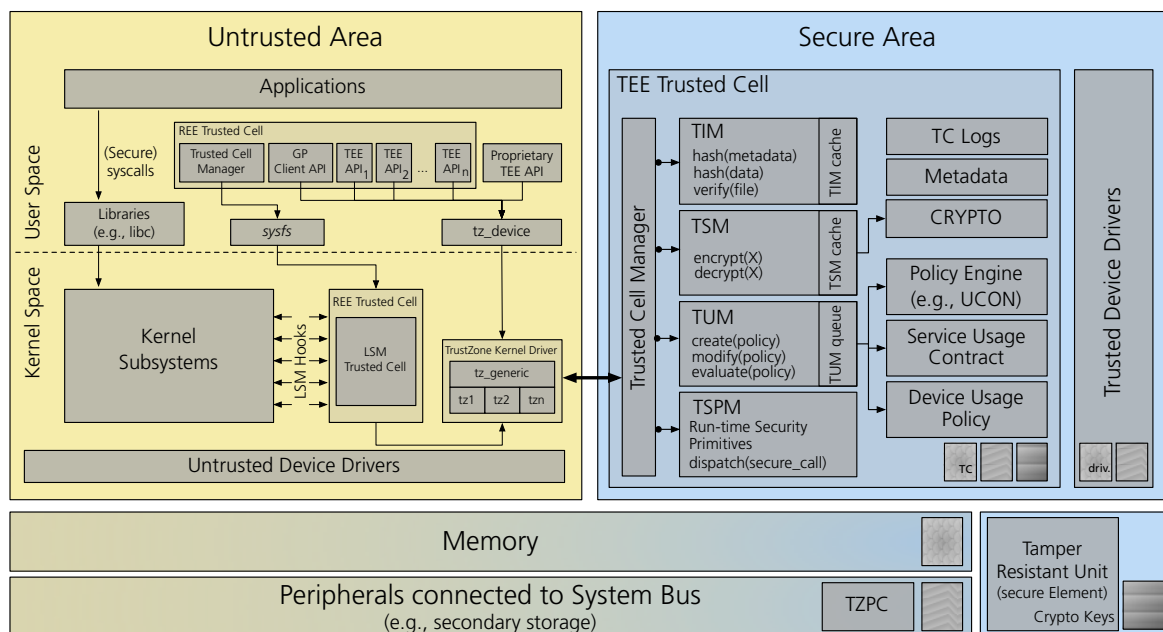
Untrusted Area

Applications

User Space

(Secure) syscalls

REE Trusted Cell

Trusted Cell Manager

GP Client API

TEE API$_1$

TEE API$_2$

...

TEE API$_n$

Proprietary TEE API

Libraries (e.g., libc)

sysfs

tz_device

Kernel Space

Kernel Subsystems

LSM Hooks

REE Trusted Cell

LSM Trusted Cell

TrustZone Kernel Driver

tz_generic

tz1

tz2

tzn

Untrusted Device Drivers

Secure Area

TEE Trusted Cell

Trusted Cell Manager

TIM
hash(metadata)
hash(data)
verify(file)

TIM cache

TSM
encrypt(X)
decrypt(X)

TSM cache

TUM
create(policy)
modify(policy)
evaluate(policy)

TUM queue

TSPM
Run-time Security Primitives
dispatch(secure_call)

TC Logs

Metadata

CRYPTO

Policy Engine (e.g., UCON)

Service Usage Contract

Device Usage Policy

TC

Trusted Device Drivers

driv.

Memory

Peripherals connected to System Bus
(e.g., secondary storage)

TZPC

Tamper Resistant Unit
(secure Element)
Crypto Keys